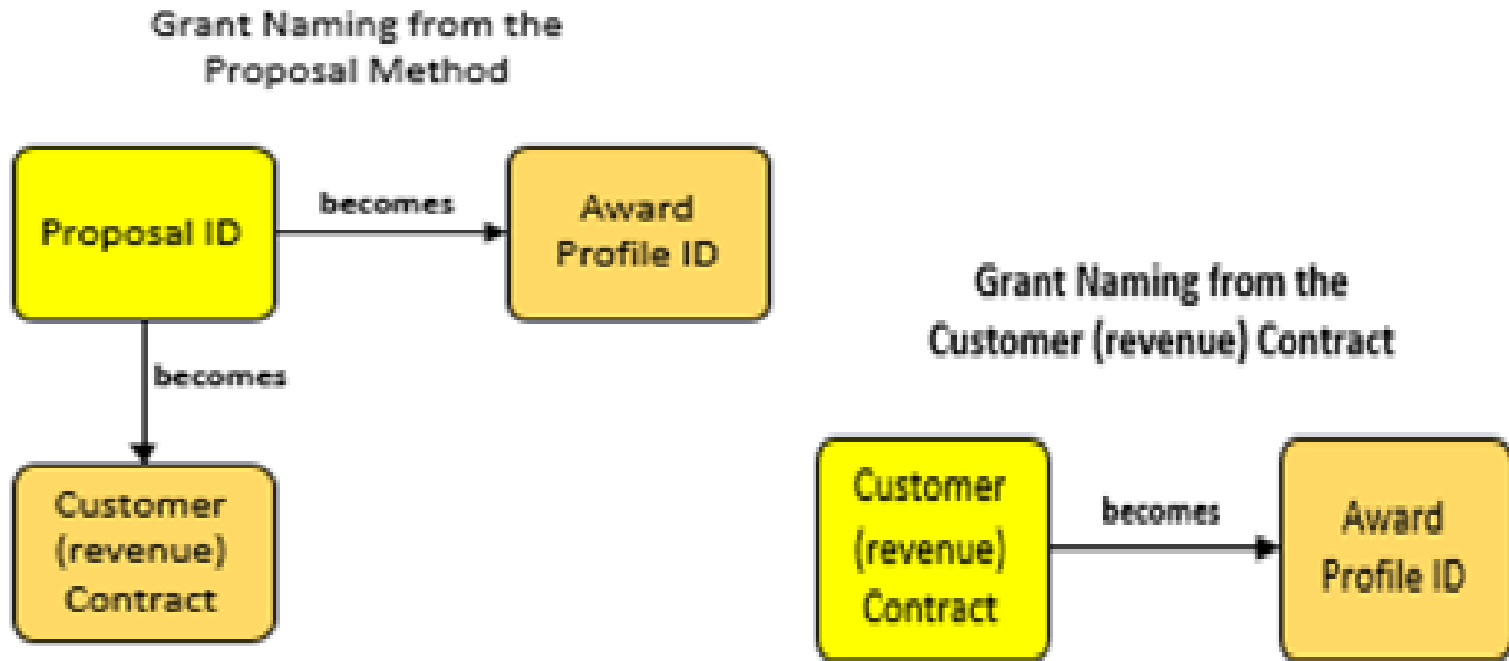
Grant Naming from the Proposal Method

Proposal ID

becomes

Award Profile ID

becomes

Customer (revenue) Contract

Grant Naming from the Customer (revenue) Contract

Customer (revenue) Contract

becomes

Award Profile ID